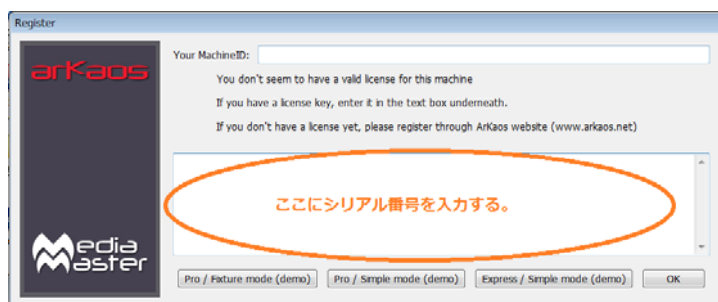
Register

arKaos

Media Master

Your MachineID:

You don't seem to have a valid license for this machine

If you have a license key, enter it in the text box underneath.

If you don't have a license yet, please register through ArKaos website (www.arkaos.net)

ここにシリアル番号を入力する。

Pro / Fixture mode (demo)

Pro / Simple mode (demo)

Express / Simple mode (demo)

OK